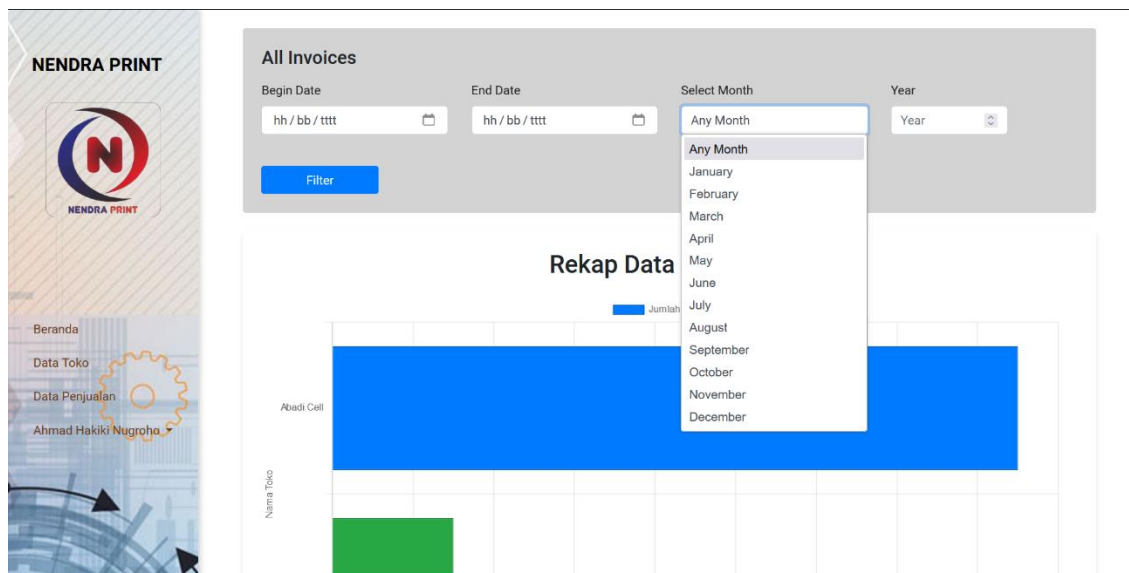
NENDRA PRINT

NENDRA PRINT

Beranda
Data Toko
Data Penjualan
Ahmad Hakiki Nugroho

All Invoices

Begin Date
hh / bb / tttt

End Date
hh / bb / tttt

Select Month
Any Month

Year
Year

Filter

Any Month
January
February
March
April
May
June
July
August
September
October
November
December

Rekap Data

Jumlah

Abadi Cell

Nama Toko